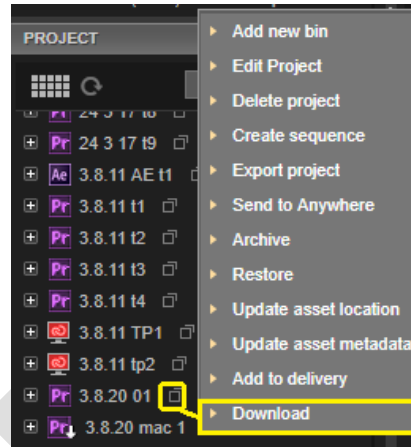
PROJECT

Pr 24 3 17 t8
Pr 24 3 17 t9
Ae 3.8.11 AE t1
Pr 3.8.11 t1
Pr 3.8.11 t2
Pr 3.8.11 t3
Pr 3.8.11 t4
3.8.11 TP1
3.8.11 tp2
Pr 3.8.20 01
Pr 3.8.20 mac 1

Add new bin
Edit Project
Delete project
Create sequence
Export project
Send to Anywhere
Archive
Restore
Update asset location
Update asset metadata
Add to delivery
Download